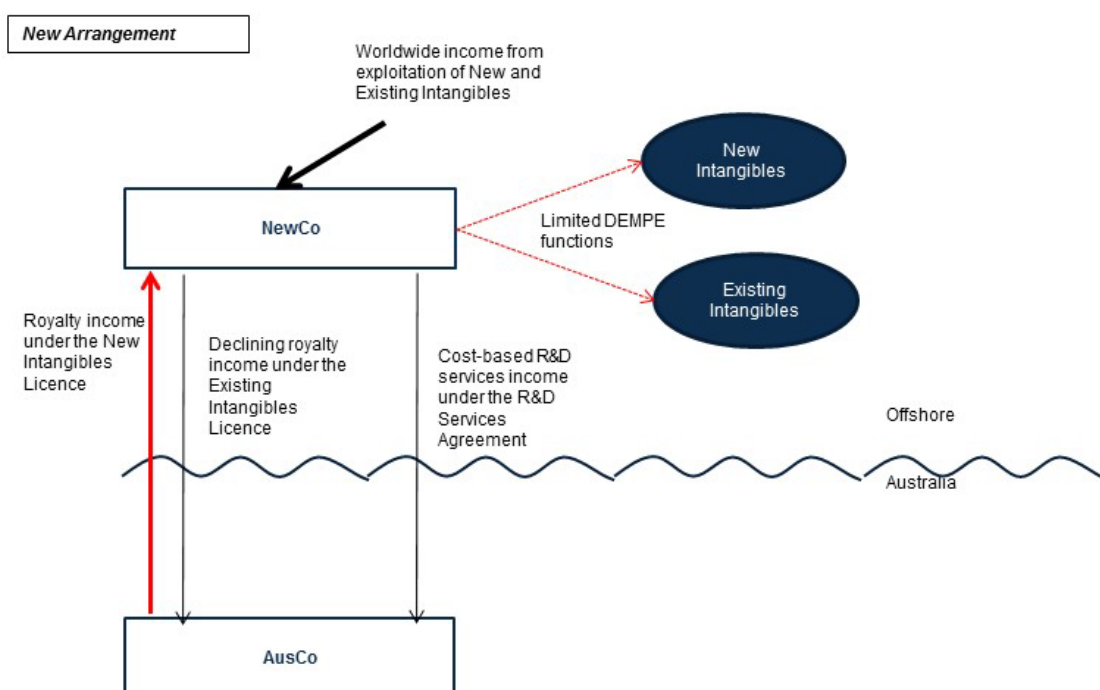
New Arrangement

Worldwide income from exploitation of New and Existing Intangibles

NewCo

Limited DEMPE functions

New Intangibles

Existing Intangibles

Royalty income under the New Intangibles Licence

Declining royalty income under the Existing Intangibles Licence

Cost-based R&D services income under the R&D Services Agreement

Offshore

Australia

AusCo